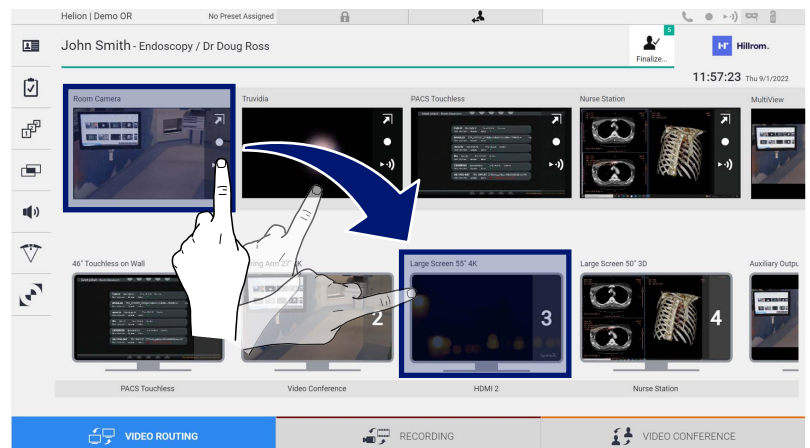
Helion | Demo OR
No Preset Assigned

John Smith - Endoscopy / Dr Doug Ross

5
Finalize...

Hillrom.

11:57:23 Thu 9/1/2022

Room Camera
Truvidia
PACS Touchless
Nurse Station
MultiView

46" Touchless on Wall
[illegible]ing Arm 27" 4K
2
Large Screen 55" 4K
3
Large Screen 50" 3D
4
Auxiliary Outpu

PACS Touchless
Video Conference
HDMI 2
Nurse Station

VIDEO ROUTING
RECORDING
VIDEO CONFERENCE